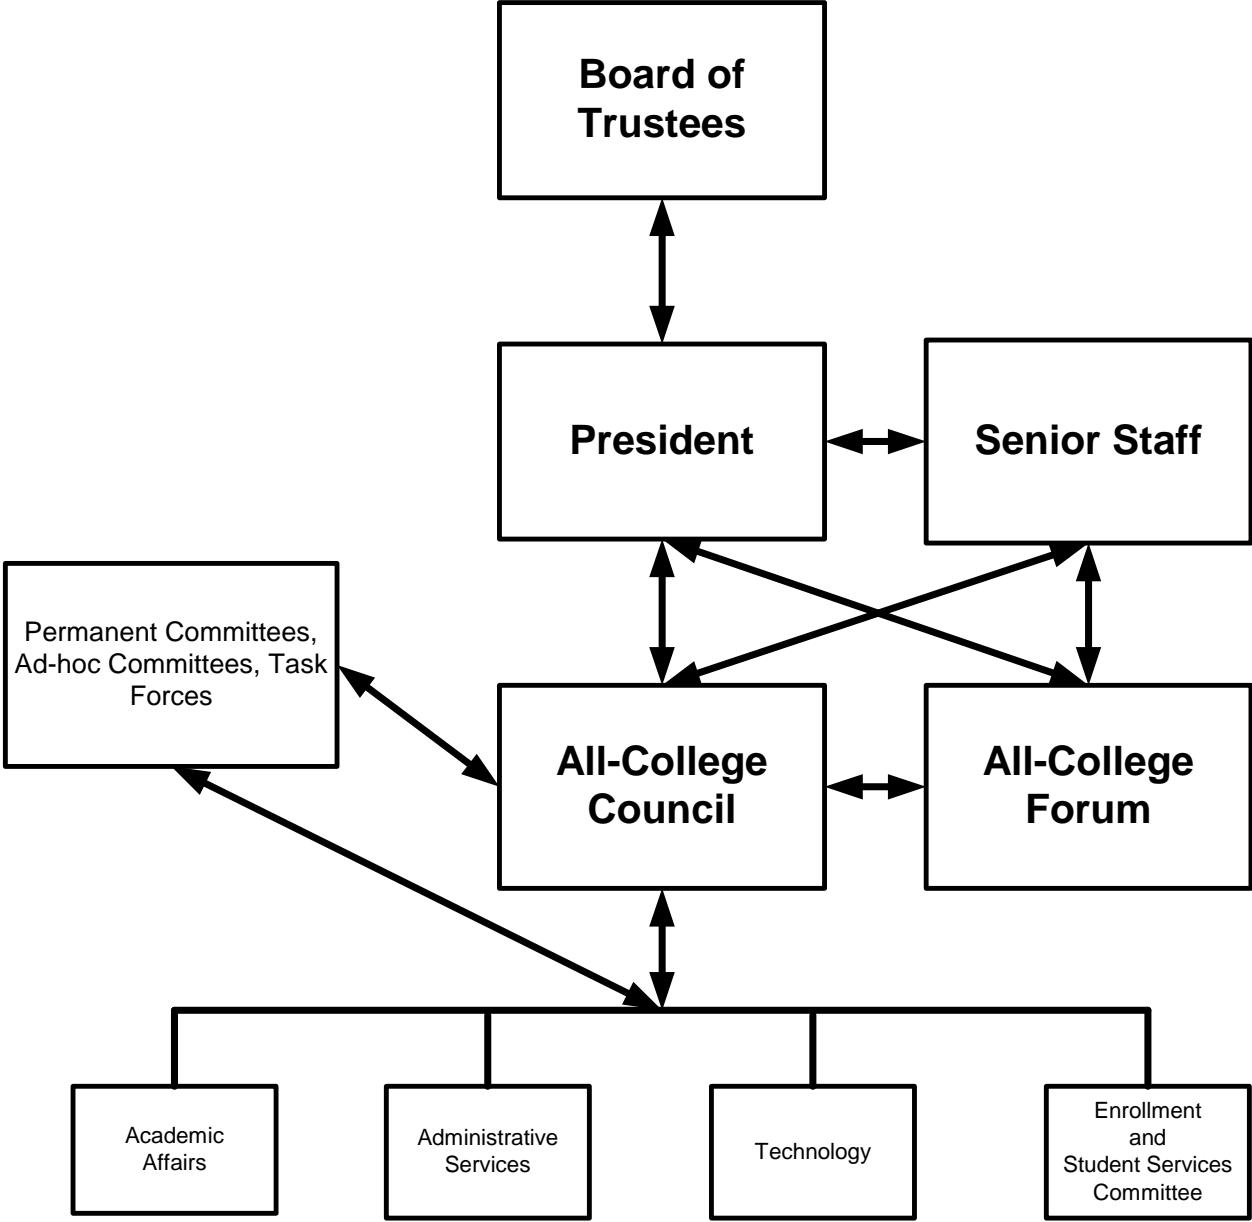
Board of Trustees

President

Senior Staff

Permanent Committees, Ad-hoc Committees, Task Forces

All-College Council

All-College Forum

Academic Affairs

Administrative Services

Technology

Enrollment and Student Services Committee